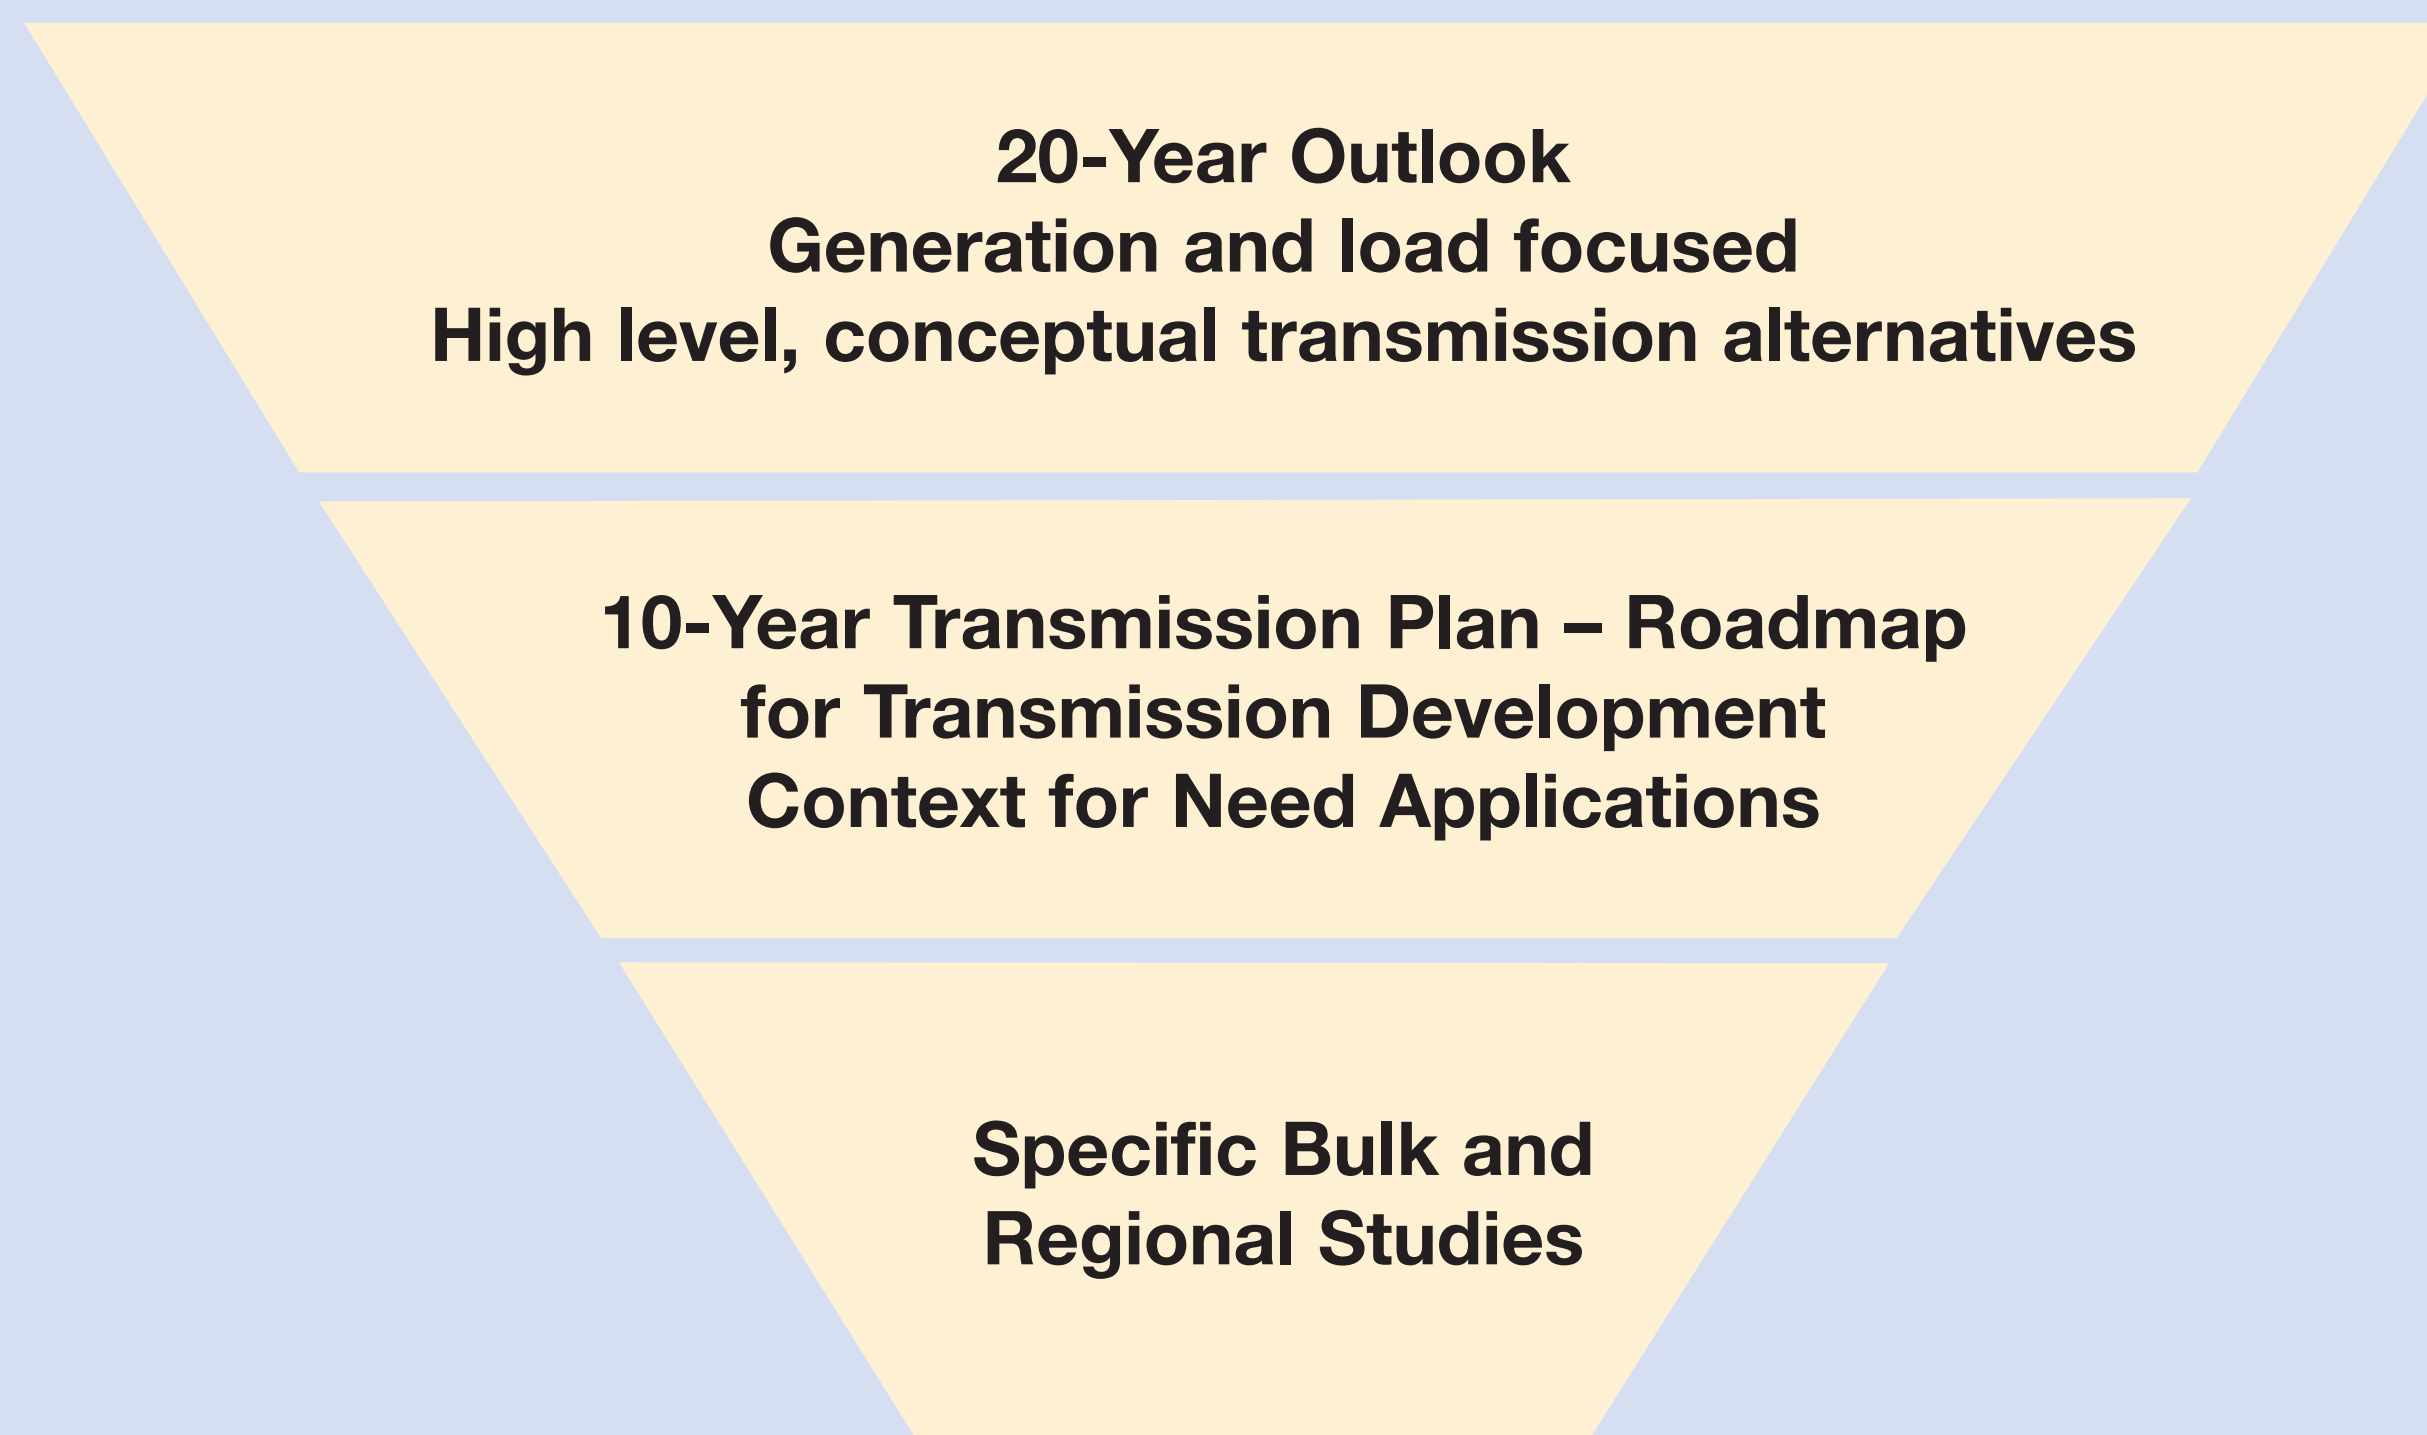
20-Year Outlook
Generation and load focused
High level, conceptual transmission alternatives

10-Year Transmission Plan – Roadmap
for Transmission Development
Context for Need Applications

Specific Bulk and
Regional Studies